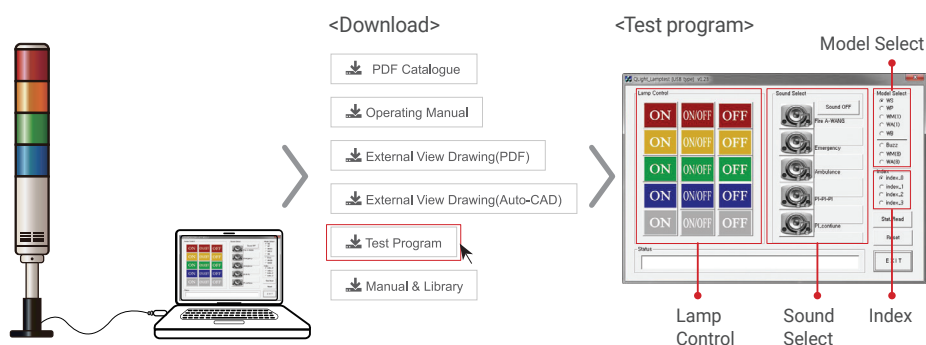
<Download>

PDF Catalogue

Operating Manual

External View Drawing(PDF)

External View Drawing(Auto-CAD)

Test Program

Manual & Library

<Test program>

Model Select

Qlight_Lamptest (USB type) v1.2

Lamp Control

| ON | ON/OFF | OFF |
|---|---|---|
| ON | ON/OFF | OFF |
| ON | ON/OFF | OFF |
| ON | ON/OFF | OFF |
| ON | ON/OFF | OFF |

Sound Select

Sound OFF

Fire A-WANG

Emergency

Ambulance

PI-PI-PI

PI_contiune

Model Select
WS
WP
WM(1)
WA(1)
WB
Buzz
WM(II)
WA(II)

Index
Index_0
Index_1
Index_2
Index_3

Stat_Read

Reset

Status

EXIT

Lamp Control

Sound Select

Index